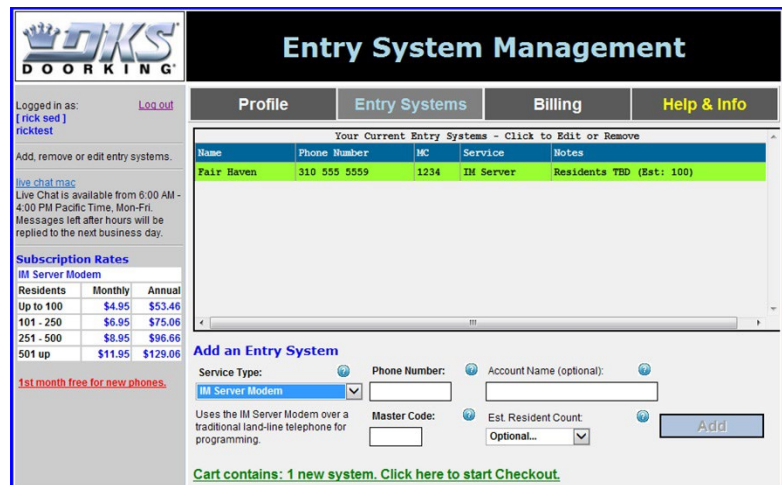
DKS DOORKING

Entry System Management

Logged in as: Log out
[ rick sed ]
ricktest

Add, remove or edit entry systems.

live chat mac
Live Chat is available from 6:00 AM - 4:00 PM Pacific Time, Mon-Fri. Messages left after hours will be replied to the next business day.

Subscription Rates

IM Server Modem

| Residents | Monthly | Annual |
|---|---|---|
| Up to 100 | \$4.95 | \$53.46 |
| 101 - 250 | \$6.95 | \$75.06 |
| 251 - 500 | \$8.95 | \$96.66 |
| 501 up | \$11.95 | \$129.06 |

1st month free for new phones.

Profile | Entry Systems | Billing | Help & Info

Your Current Entry Systems - Click to Edit or Remove

| Name | Phone Number | MC | Service | Notes |
|---|---|---|---|---|
| Fair Haven | 310 555 5559 | 1234 | IM Server | Residents TBD (Est: 100) |

Add an Entry System

Service Type: IM Server Modem
Phone Number:
Account Name (optional):
Uses the IM Server Modem over a traditional land-line telephone for programming.
Master Code:
Est. Resident Count: Optional...
Add

Cart contains: 1 new system. Click here to start Checkout.